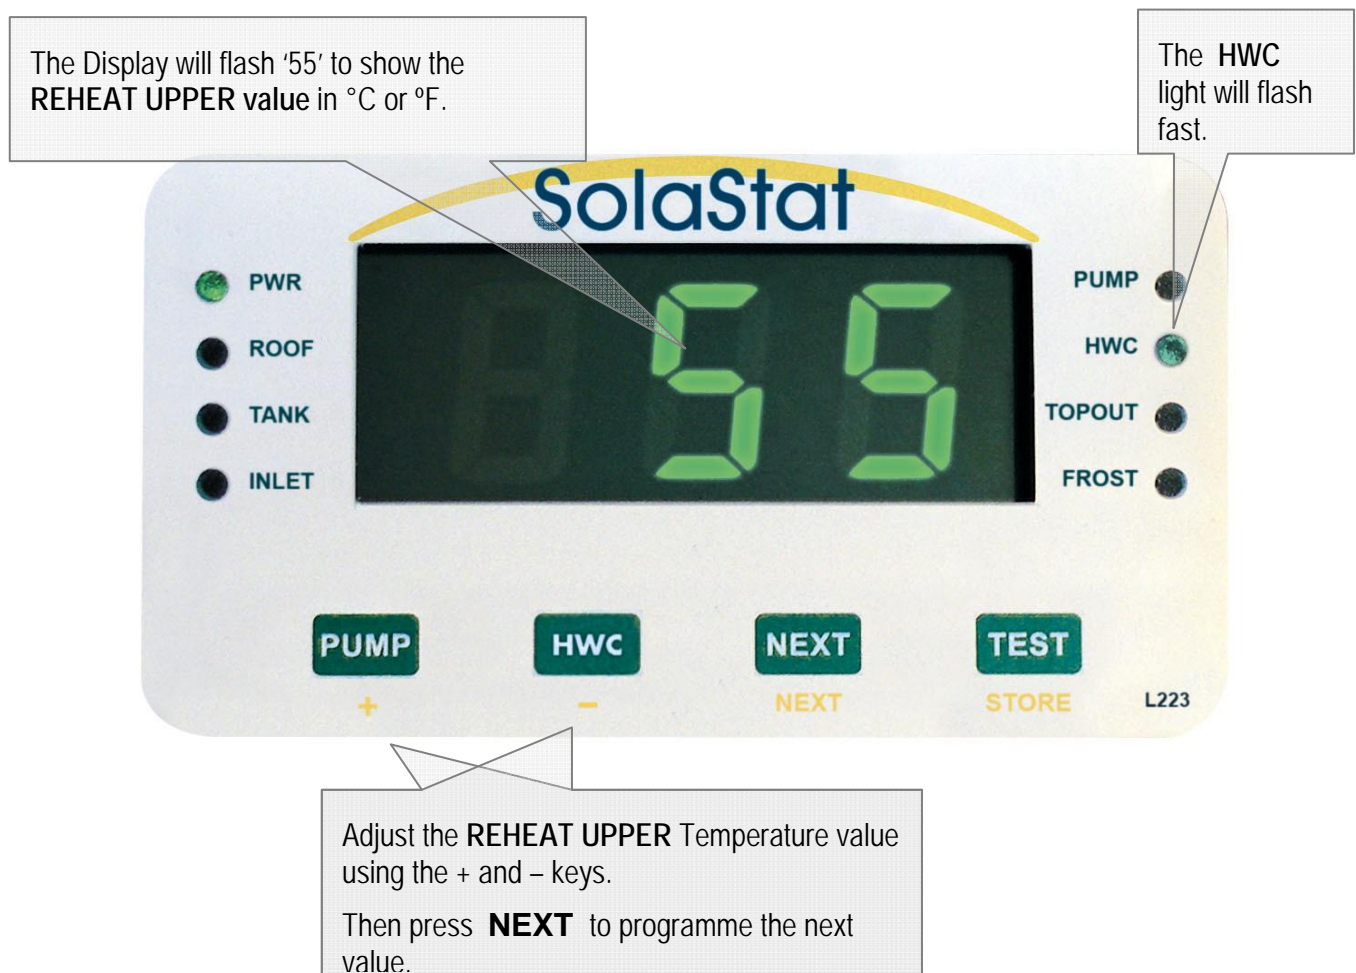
The Display will flash '55' to show the **REHEAT UPPER value** in °C or °F.

The **HWC** light will flash fast.

SolaStat

PWR
ROOF
TANK
INLET

55

PUMP
HWC
TOPOUT
FROST

PUMP
+
HWC
–
NEXT
NEXT
TEST
STORE
L223

Adjust the **REHEAT UPPER** Temperature value using the + and – keys.

Then press **NEXT** to programme the next value.